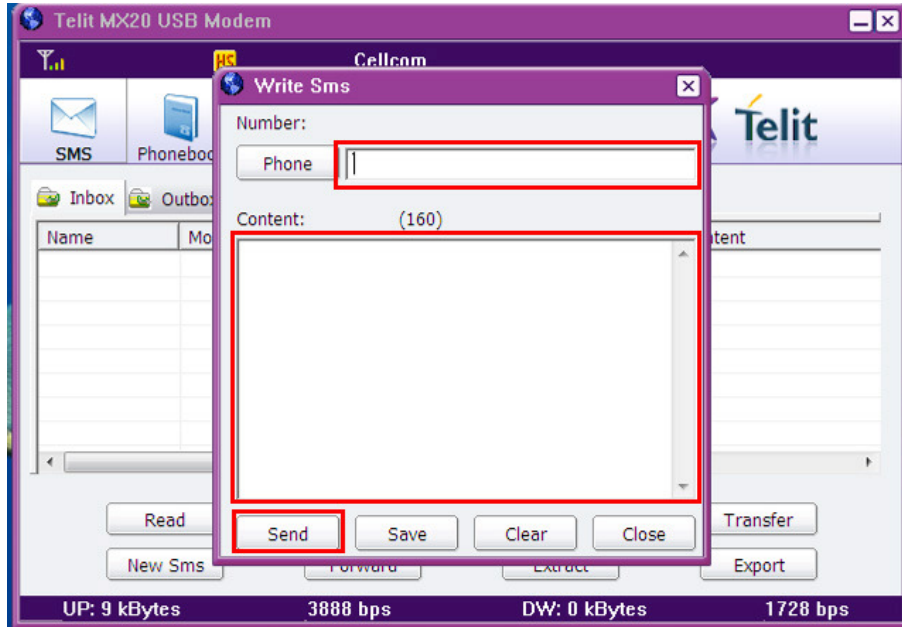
Telit MX20 USB Modem

HS

Cellcom

Write Sms

Number:

Phone

Content: (160)

Send Save Clear Close

SMS Phonebo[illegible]

Telit

Inbox Outbo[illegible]

Name Mo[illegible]

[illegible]tent

Read

New Sms

Forward

Extract

Transfer

Export

UP: 9 kBytes 3888 bps DW: 0 kBytes 1728 bps